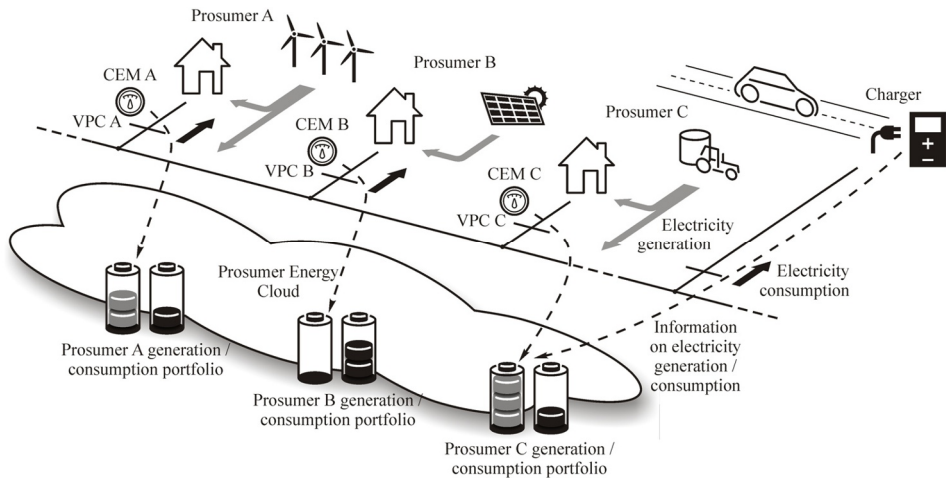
Prosumer A

CEM A

VPC A

Prosumer B

CEM B

VPC B

Prosumer C

CEM C

VPC C

Charger

Electricity generation

Electricity consumption

Prosumer Energy Cloud

Information on electricity generation / consumption

Prosumer A generation / consumption portfolio

Prosumer B generation / consumption portfolio

Prosumer C generation / consumption portfolio